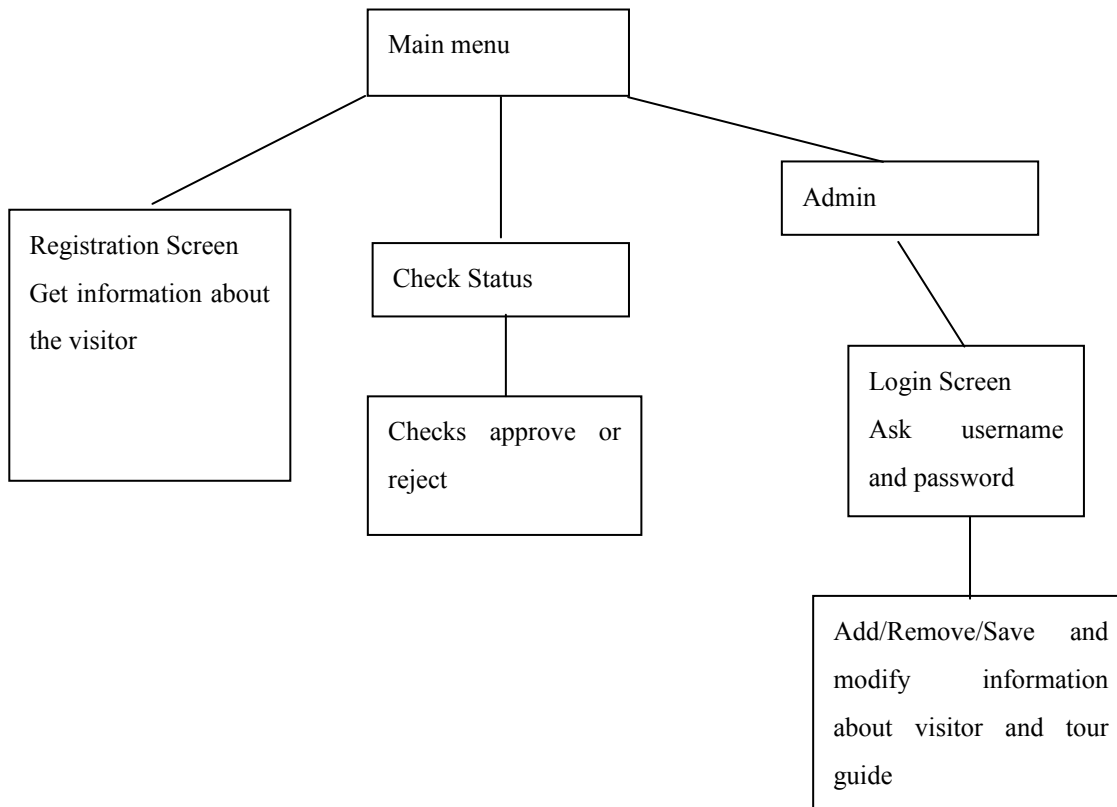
Main menu

Registration Screen
Get information about the visitor

Check Status

Checks approve or reject

Admin

Login Screen
Ask username and password

Add/Remove/Save and modify information about visitor and tour guide